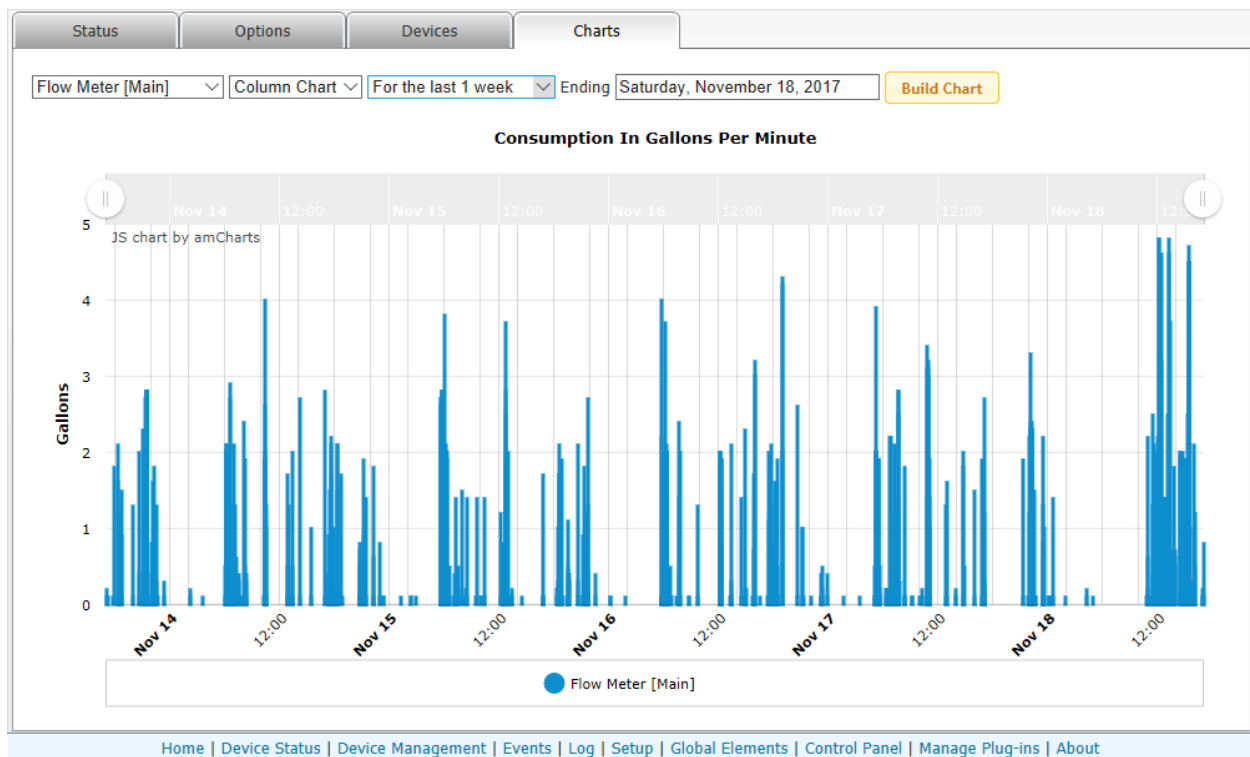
Status Options Devices Charts

Flow Meter [Main] Column Chart For the last 1 week Ending Saturday, November 18, 2017 Build Chart

Consumption In Gallons Per Minute

Nov 14 12:00 Nov 15 12:00 Nov 16 12:00 Nov 17 12:00 Nov 18 12:00

JS chart by amCharts

Gallons

5
4
3
2
1
0

Nov 14 12:00 Nov 15 12:00 Nov 16 12:00 Nov 17 12:00 Nov 18 12:00

Flow Meter [Main]

Home | Device Status | Device Management | Events | Log | Setup | Global Elements | Control Panel | Manage Plug-ins | About